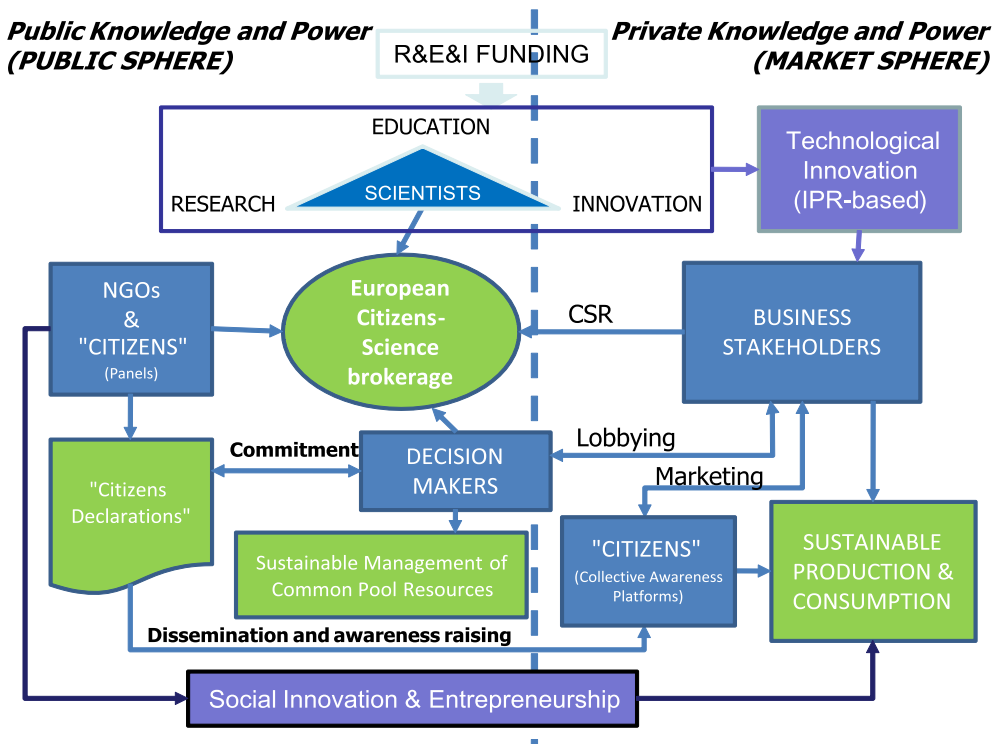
Public Knowledge and Power (PUBLIC SPHERE)

R&E&I FUNDING

Private Knowledge and Power (MARKET SPHERE)

EDUCATION

RESEARCH

SCIENTISTS

INNOVATION

Technological Innovation (IPR-based)

NGOs & "CITIZENS" (Panels)

European Citizens-Science brokerage

CSR

BUSINESS STAKEHOLDERS

Commitment

Lobbying

"Citizens Declarations"

DECISION MAKERS

Marketing

Sustainable Management of Common Pool Resources

"CITIZENS" (Collective Awareness Platforms)

SUSTAINABLE PRODUCTION & CONSUMPTION

Dissemination and awareness raising

Social Innovation & Entrepreneurship